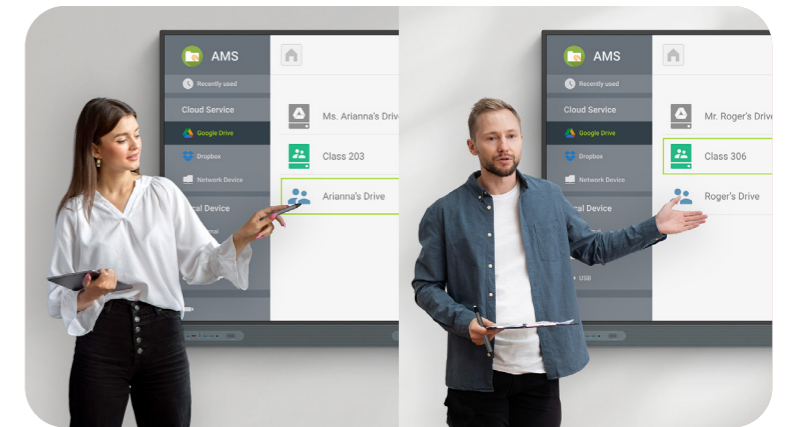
AMS

Recently used

Cloud Service

Google Drive

Dropbox

Network Device

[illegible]cal Device

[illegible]nal

Ms. Arianna's Driv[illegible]

Class 203

Arianna's Drive

AMS

Recently used

Cloud Service

Google Drive

Dropbox

Network Device

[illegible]cal Device

USB

Mr. Roger's Drive

Class 306

Roger's Drive